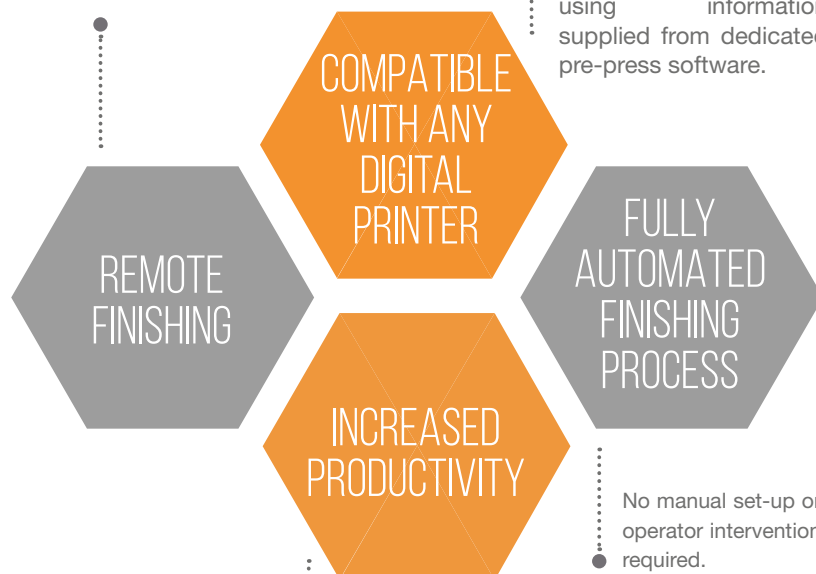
using information supplied from dedicated pre-press software.

COMPATIBLE WITH ANY DIGITAL PRINTER

REMOTE FINISHING

FULLY AUTOMATED FINISHING PROCESS

INCREASED PRODUCTIVITY

No manual set-up or operator intervention required.